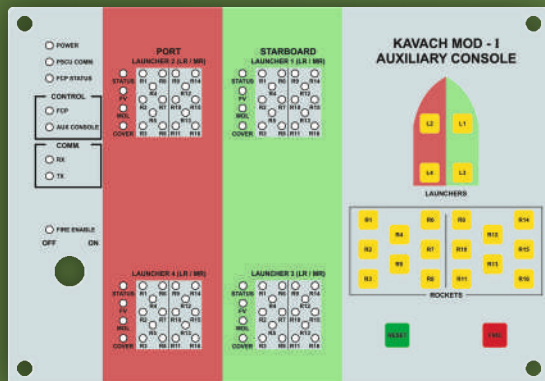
POWER
PSCU COMM
FCP STATUS

CONTROL
FCP
AUX CONSOLE

COMM
RX
TX

FIRE ENABLE
OFF ON

PORT
LAUNCHER 2 (LR / MR)
STATUS
FV
MOL
COVER
R1 R6 R9 R14
R4 R12
R2 R7 R10 R15
R5 R13
R3 R8 R11 R16

LAUNCHER 4 (LR / MR)
STATUS
FV
MOL
COVER
R1 R6 R9 R14
R4 R12
R2 R7 R10 R15
R5 R13
R3 R8 R11 R16

STARBOARD
LAUNCHER 1 (LR / MR)
STATUS
FV
MOL
COVER
R1 R6 R9 R14
R4 R12
R2 R7 R10 R15
R5 R13
R3 R8 R11 R16

LAUNCHER 3 (LR / MR)
STATUS
FV
MOL
COVER
R1 R6 R9 R14
R4 R12
R2 R7 R10 R15
R5 R13
R3 R8 R11 R16

KAVACH MOD - I
AUXILIARY CONSOLE

L2 L1
L4 L3
LAUNCHERS

R1 R6 R9 R14
R4 R12
R2 R7 R10 R15
R5 R13
R3 R8 R11 R16
ROCKETS

RESET
FIRE